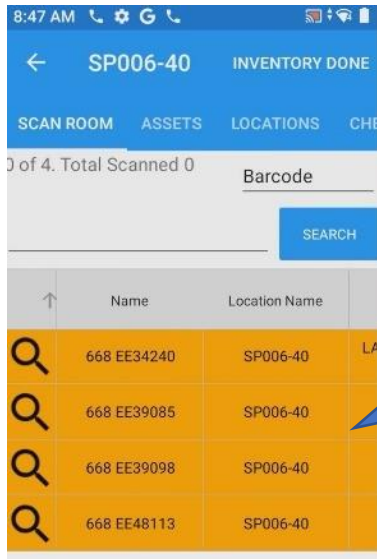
8:47 AM

SP006-40

INVENTORY DONE

SCAN ROOM ASSETS LOCATIONS CHE

0 of 4. Total Scanned 0

Barcode

SEARCH

| ↑ | Name | Location Name | |
|---|---|---|---|
| | 668 EE34240 | SP006-40 | LA |
| | 668 EE39085 | SP006-40 | |
| | 668 EE39098 | SP006-40 | |
| | 668 EE48113 | SP006-40 | |